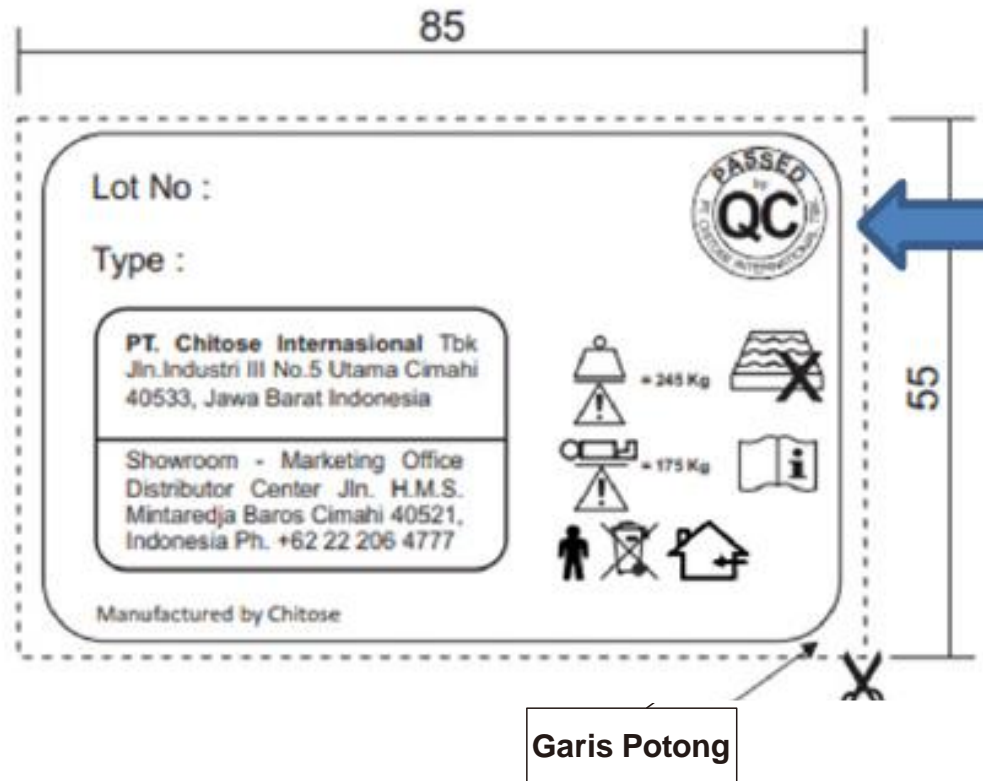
85

55

Lot No :

Type :

PASSED by QC PT. CHITOSE INTERNATIONAL Tbk

PT. Chitose Internasional Tbk Jln.Industri III No.5 Utama Cimahi 40533, Jawa Barat Indonesia

Showroom - Marketing Office Distributor Center Jln. H.M.S. Mintaredja Baros Cimahi 40521, Indonesia Ph. +62 22 206 4777

= 245 Kg

= 175 Kg

i

Manufactured by Chitose

Garis Potong